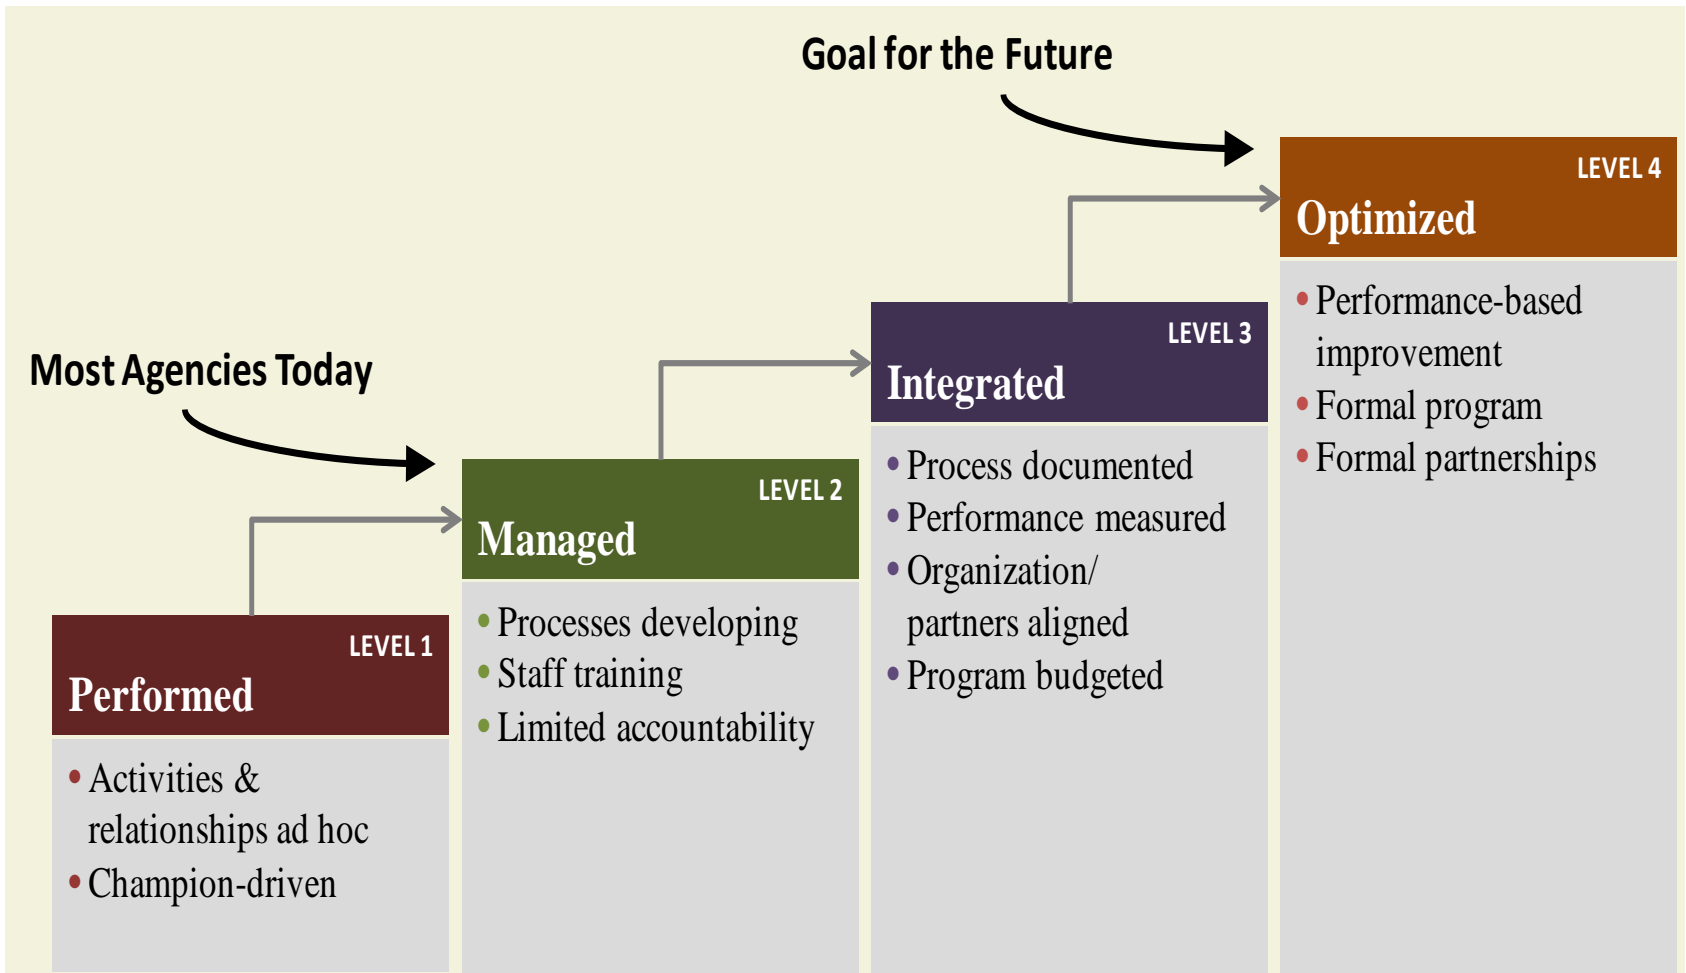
Goal for the Future

Most Agencies Today

LEVEL 1
Performed
• Activities & relationships ad hoc
• Champion-driven

LEVEL 2
Managed
• Processes developing
• Staff training
• Limited accountability

LEVEL 3
Integrated
• Process documented
• Performance measured
• Organization/ partners aligned
• Program budgeted

LEVEL 4
Optimized
• Performance-based improvement
• Formal program
• Formal partnerships